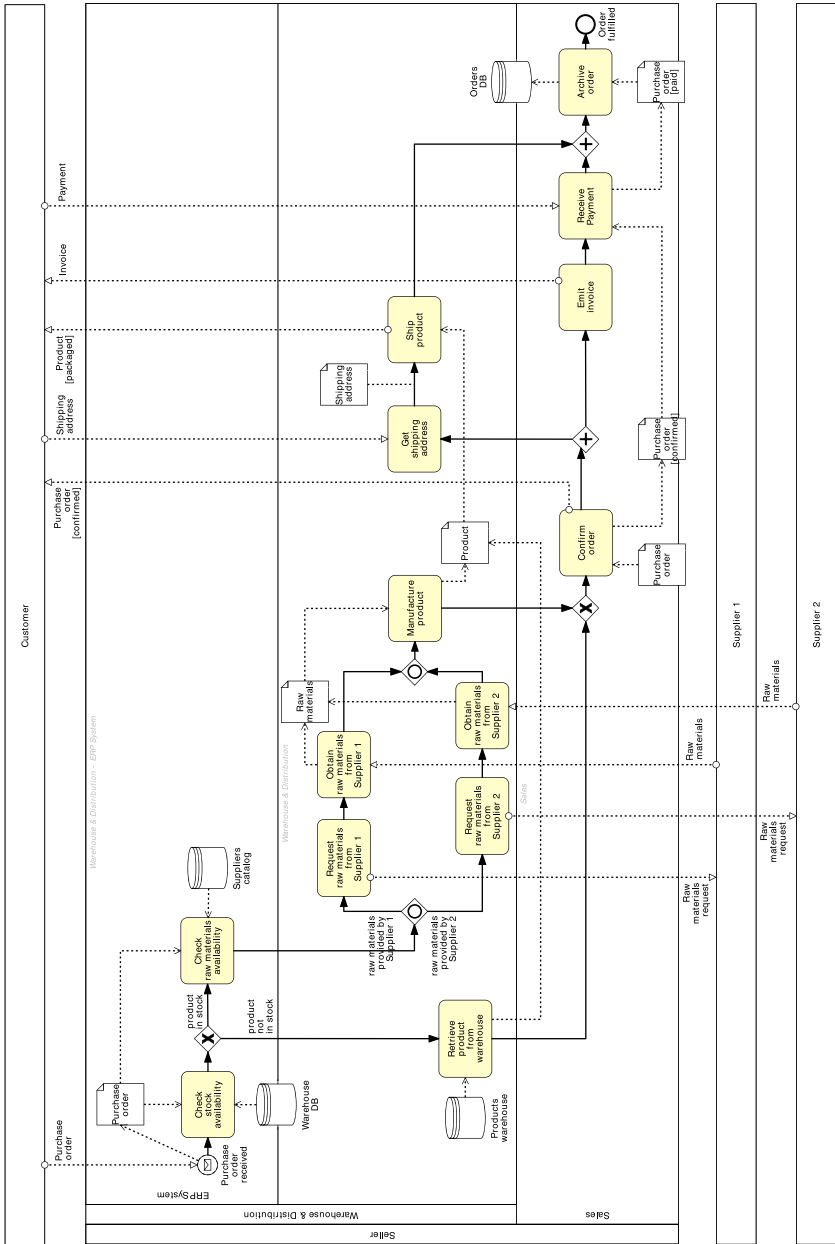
Customer

Purchase order
Purchase order [confirmed]
Shipping address
Product [packaged]
Invoice
Payment

Seller

Warehouse & Distribution

ERP System

Warehouse & Distribution - ERP System

Purchase order received
Purchase order
Check stock availability
Warehouse DB
product in stock
product not in stock
Check raw materials availability
Suppliers catalog

Warehouse & Distribution

raw materials provided by Supplier 1
raw materials provided by Supplier 2
Request raw materials from Supplier 1
Obtain raw materials from Supplier 1
Request raw materials from Supplier 2
Obtain raw materials from Supplier 2
Raw materials
Manufacture product
Product
Get shipping address
Shipping address
Ship product
Retrieve product from warehouse
Products warehouse

Sales

Sales

Confirm order
Purchase order
Purchase order [confirmed]
Emit invoice
Receive Payment
Purchase order [paid]
Archive order
Orders DB
Order fulfilled

Supplier 1

Raw materials request
Raw materials

Supplier 2

Raw materials request
Raw materials